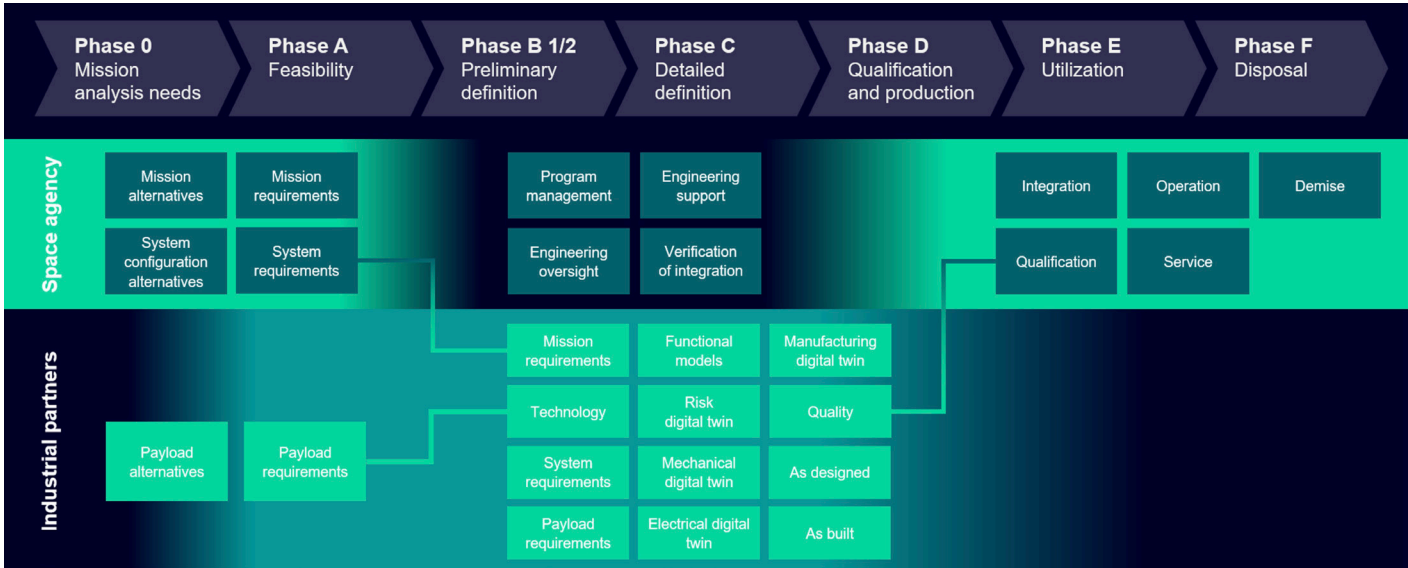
Phase 0
Mission analysis needs

Phase A
Feasibility

Phase B 1/2
Preliminary definition

Phase C
Detailed definition

Phase D
Qualification and production

Phase E
Utilization

Phase F
Disposal

Space agency

Mission alternatives

Mission requirements

System configuration alternatives

System requirements

Program management

Engineering support

Engineering oversight

Verification of integration

Integration

Operation

Demise

Qualification

Service

Industrial partners

Mission requirements

Functional models

Manufacturing digital twin

Technology

Risk digital twin

Quality

Payload alternatives

Payload requirements

System requirements

Mechanical digital twin

As designed

Payload requirements

Electrical digital twin

As built